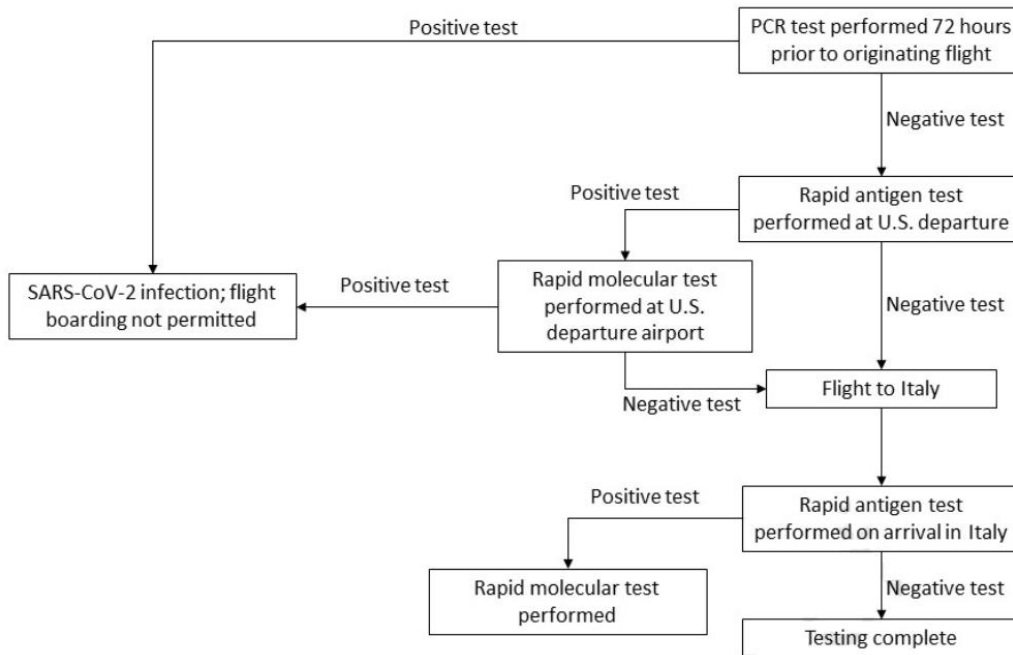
PCR test performed 72 hours prior to originating flight

Positive test

Negative test

Rapid antigen test performed at U.S. departure

Positive test

SARS-CoV-2 infection; flight boarding not permitted

Positive test

Rapid molecular test performed at U.S. departure airport

Negative test

Negative test

Flight to Italy

Positive test

Rapid antigen test performed on arrival in Italy

Rapid molecular test performed

Negative test

Testing complete